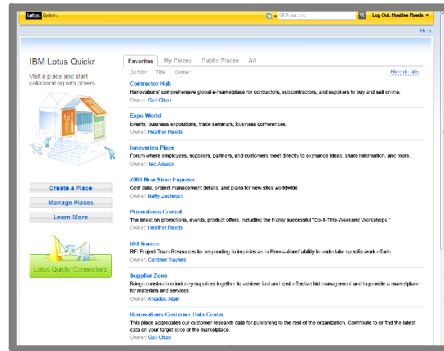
Lotus Quickr

All Places

Log Out Heather Reeds

Help

IBM Lotus Quickr

Visit a place and start collaborating with others.

Create a Place

Manage Places

Learn More

Lotus Quickr Connectors

Favorites | My Places | Public Places | All

Sort by: Title Owner

Hide details

Contractor Hub
Renovations' comprehensive global e-marketplace for contractors, subcontractors, and suppliers to buy and sell online.
Owner: Gail Chao

Expo World
Events, business expositions, trade seminars, business conferences.
Owner: Heather Reeds

Innovation Place
Forum where employees, suppliers, partners, and customers meet directly to exchange ideas, share information, and more.
Owner: Ted Amado

2008 New Store Expansion
Cost data, project management details, and plans for new sites worldwide
Owner: Betty Zechman

Promotions Central
The latest on promotions, events, product offers, including the highly successful "Do-It-This-Weekend Workshops."
Owner: Heather Reeds

RFI Source
RF Project Team Resources for responding to inquiries as to Renovations' ability to undertake specific work efforts.
Owner: Carthier Raches

Supplier Zone
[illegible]
Owner: Amado, Allan

Renovations Customer Data Center
This place aggregates our customer research data for publishing to the rest of the organization. Contribute to or find the latest data on your target area of the marketplace.
Owner: Gail Chao